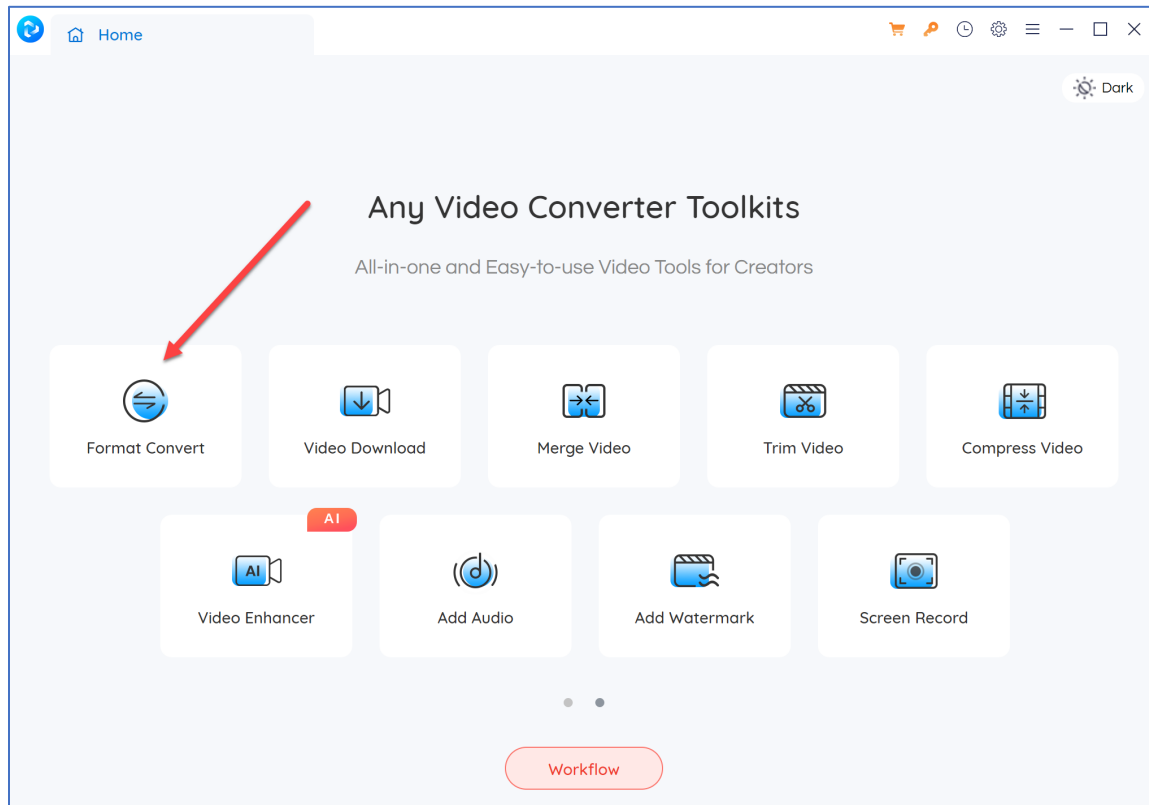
Home

Dark

Any Video Converter Toolkits

All-in-one and Easy-to-use Video Tools for Creators

Format Convert

Video Download

Merge Video

Trim Video

Compress Video

AI

AI

Video Enhancer

Add Audio

Add Watermark

Screen Record

Workflow